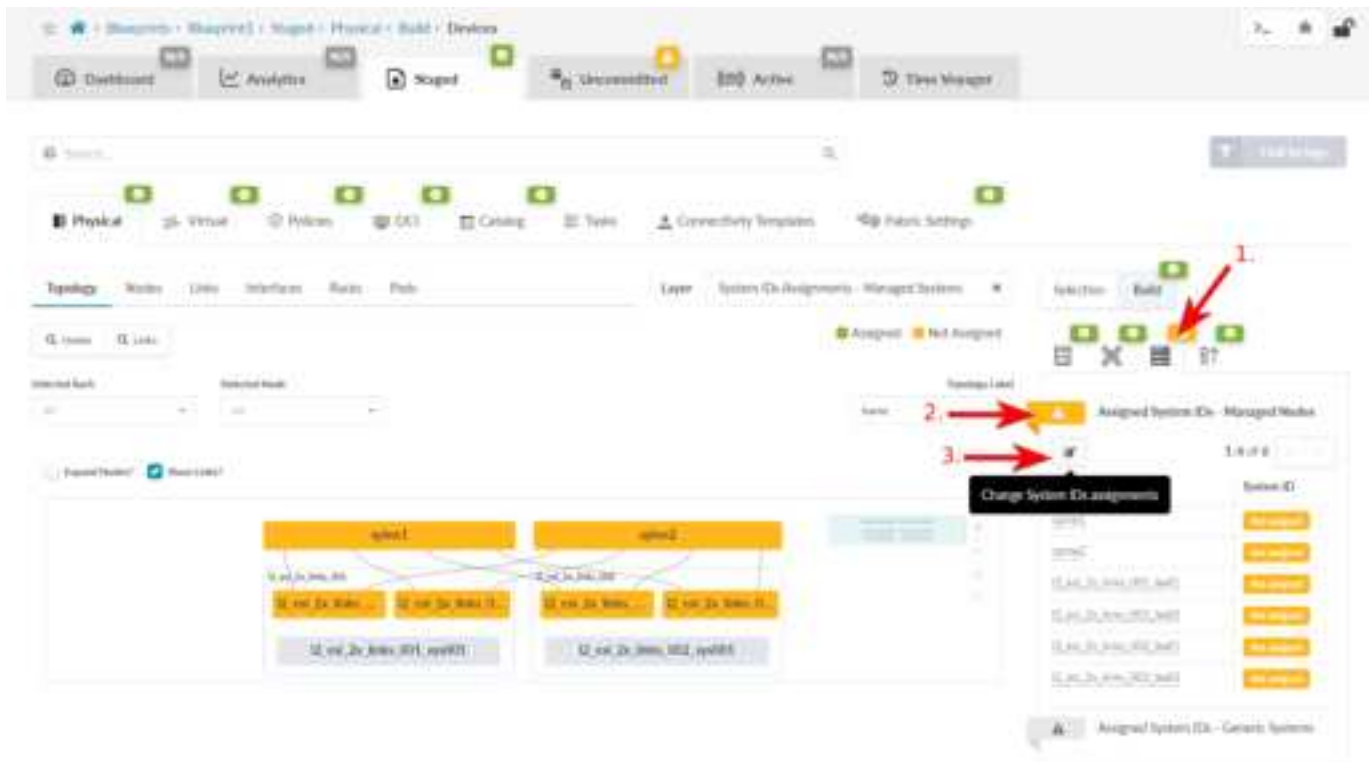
Blueprints / Blueprint1 / Staged / Physical / Build / Devices

Dashboard
Analytics
Staged
Uncommitted
Active
Time Voyager

Search...

Physical
Virtual
Policies
DCI
Catalog
Tasks
Connectivity Templates
Fabric Settings

Topology
Nodes
Links
Interfaces
Racks
Pods

Layer
System IDs Assignments - Managed Systems

Selection
Build

1.

Q Nodes
Q Links

Assigned
Not Assigned

Selected Rack
Selected Node

Topology Label
Name

2.
Assigned System IDs - Managed Nodes

3.
1-6 of 6

Change System IDs assignments

System ID

Expand Nodes?
Show Links?

spine1
spine2

l2_esi_2x_links_001
l2_esi_2x_links_002

l2_esi_2x_links_...
l2_esi_2x_links_...
l2_esi_2x_links_...
l2_esi_2x_links_...

l2_esi_2x_links_001_sys001
l2_esi_2x_links_002_sys001

spine1
spine2
l2_esi_2x_links_001_leaf1
l2_esi_2x_links_001_leaf2
l2_esi_2x_links_002_leaf1
l2_esi_2x_links_002_leaf2

Not assigned
Not assigned
Not assigned
Not assigned
Not assigned
Not assigned

Assigned System IDs - Generic Systems